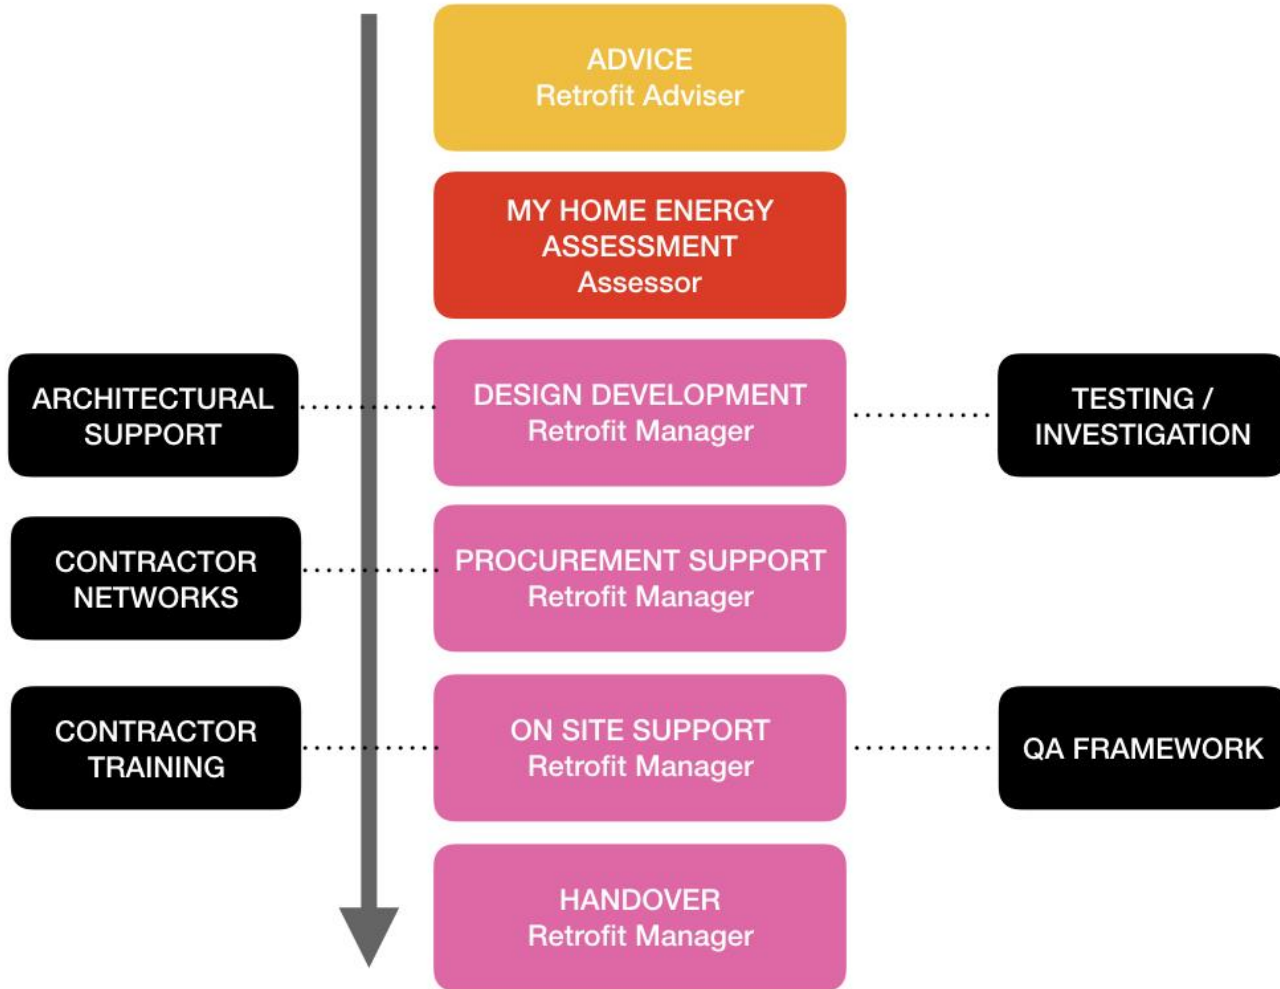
ADVICE
Retrofit Adviser

MY HOME ENERGY ASSESSMENT
Assessor

ARCHITECTURAL SUPPORT

DESIGN DEVELOPMENT
Retrofit Manager

TESTING / INVESTIGATION

CONTRACTOR NETWORKS

PROCUREMENT SUPPORT
Retrofit Manager

CONTRACTOR TRAINING

ON SITE SUPPORT
Retrofit Manager

QA FRAMEWORK

HANDOVER
Retrofit Manager